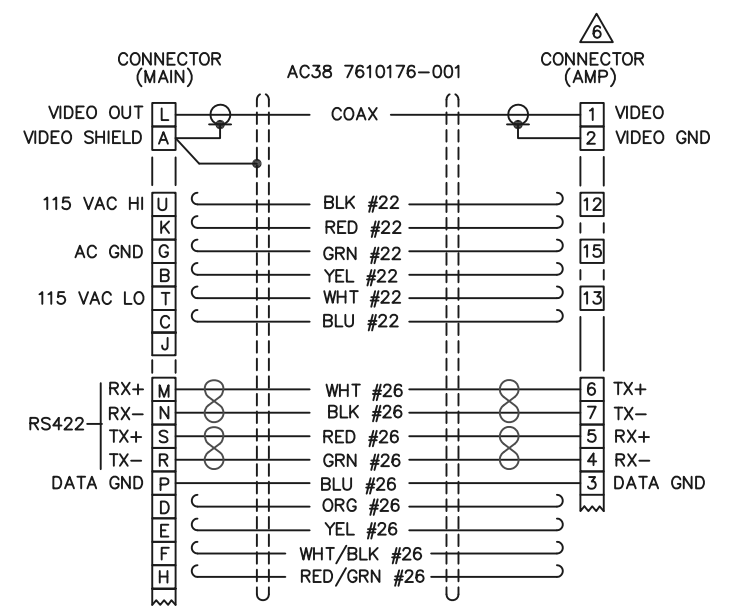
6

CONNECTOR (MAIN)

AC38 7610176-001

CONNECTOR (AMP)

VIDEO OUT L
VIDEO SHIELD A
COAX
1 VIDEO
2 VIDEO GND

115 VAC HI U
K
AC GND G
B
115 VAC LO T
C
J

BLK #22
RED #22
GRN #22
YEL #22
WHT #22
BLU #22

12
15
13

RS422
RX+ M
RX− N
TX+ S
TX− R
DATA GND P
D
E
F
H

WHT #26
BLK #26
RED #26
GRN #26
BLU #26
ORG #26
YEL #26
WHT/BLK #26
RED/GRN #26

6 TX+
7 TX−
5 RX+
4 RX−
3 DATA GND